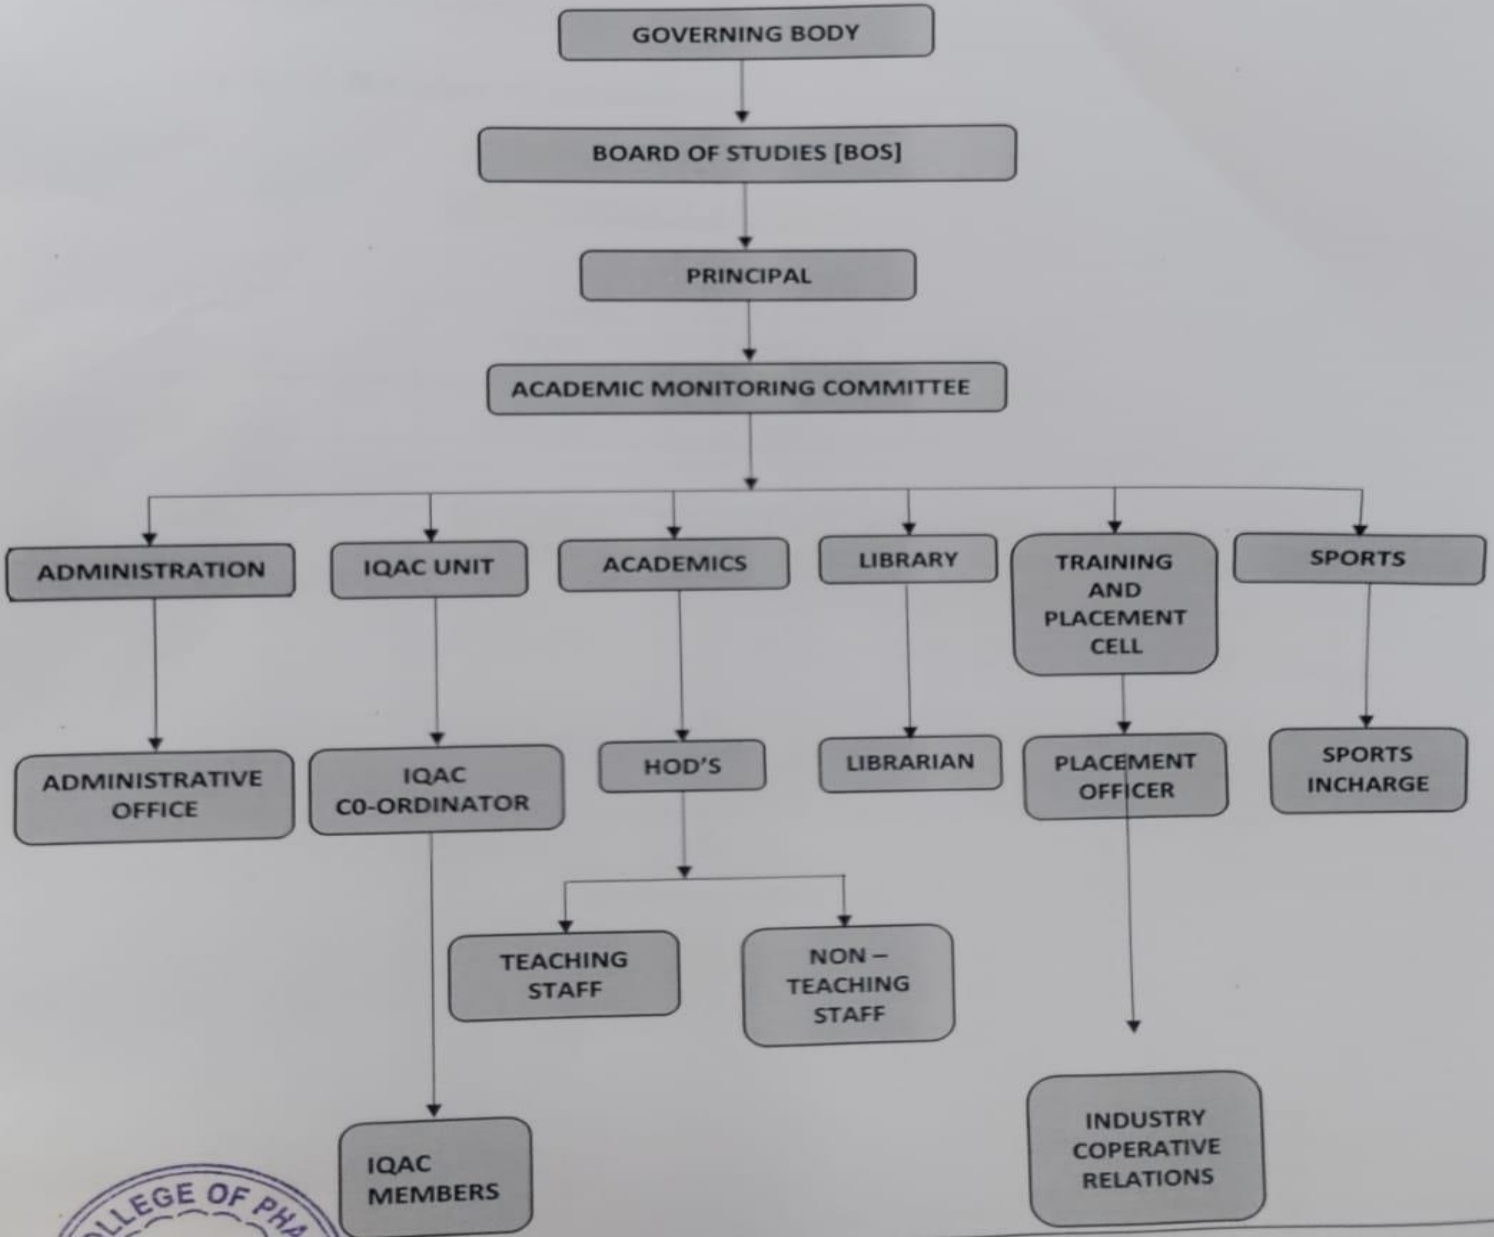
GOVERNING BODY

BOARD OF STUDIES [BOS]

PRINCIPAL

ACADEMIC MONITORING COMMITTEE

ADMINISTRATION

IQAC UNIT

ACADEMICS

LIBRARY

TRAINING AND PLACEMENT CELL

SPORTS

ADMINISTRATIVE OFFICE

IQAC C0-ORDINATOR

HOD'S

LIBRARIAN

PLACEMENT OFFICER

SPORTS INCHARGE

TEACHING STAFF

NON – TEACHING STAFF

IQAC MEMBERS

INDUSTRY COPERATIVE RELATIONS

LLEGE OF PH